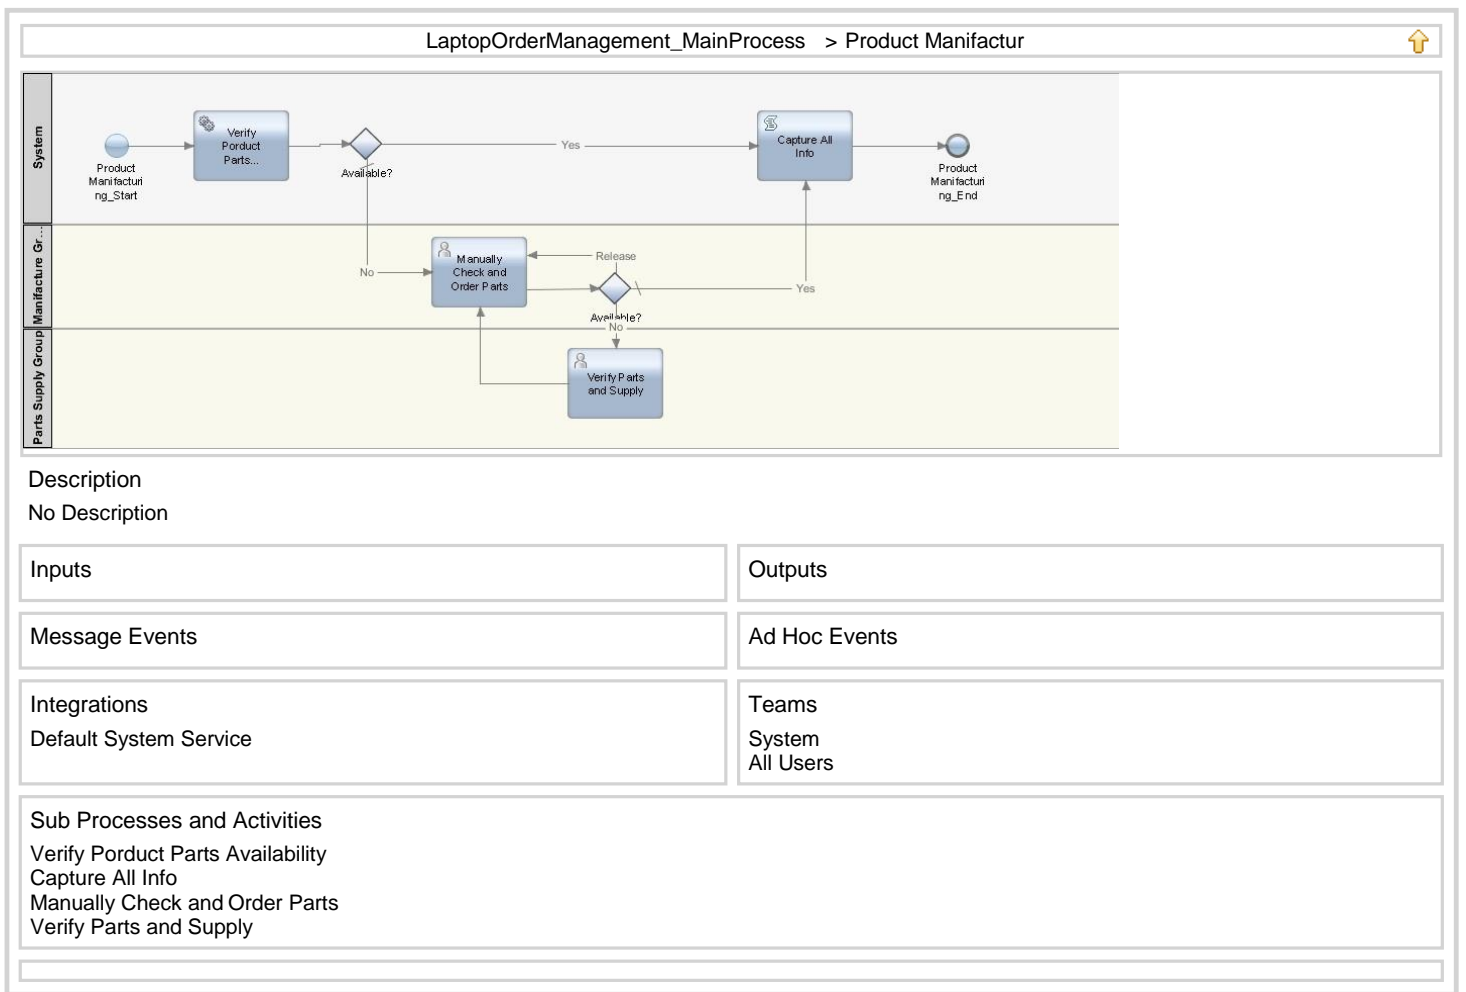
LaptopOrderManagement_MainProcess > Product Manifactur

System

Manifacture Gr...

Parts Supply Group

Product Manifacturing_Start

Verify Porduct Parts...

Available?

Yes

Capture All Info

Product Manifacturing_End

No

Manually Check and Order Parts

Release

Yes

Available?

No

Verify Parts and Supply

Description

No Description

Inputs

Outputs

Message Events

Ad Hoc Events

Integrations

Default System Service

Teams

System
All Users

Sub Processes and Activities

Verify Porduct Parts Availability
Capture All Info
Manually Check and Order Parts
Verify Parts and Supply